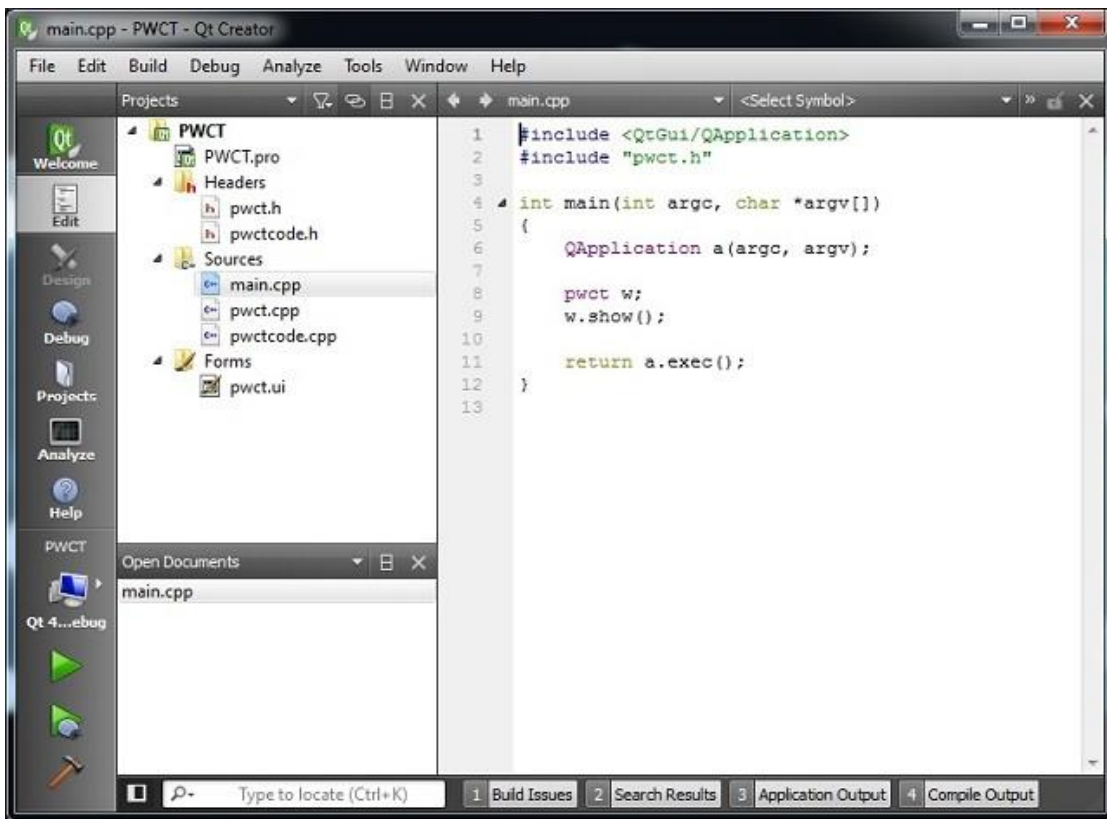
main.cpp - PWCT - Qt Creator

File Edit Build Debug Analyze Tools Window Help

Projects

PWCT
PWCT.pro
Headers
pwct.h
pwctcode.h
Sources
main.cpp
pwct.cpp
pwctcode.cpp
Forms
pwct.ui

Welcome
Edit
Design
Debug
Projects
Analyze
Help
PWCT
Qt 4...ebug

Open Documents
main.cpp

main.cpp
<Select Symbol>

1 #include <QtGui/QApplication>
2 #include "pwct.h"
3
4 int main(int argc, char *argv[])
5 {
6     QApplication a(argc, argv);
7
8     pwct w;
9     w.show();
10
11     return a.exec();
12 }
13

Type to locate (Ctrl+K)
1 Build Issues
2 Search Results
3 Application Output
4 Compile Output